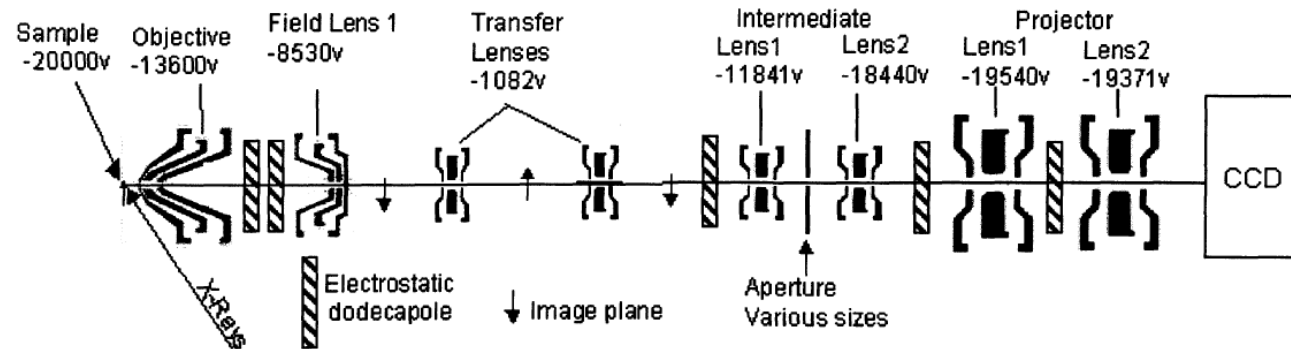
Sample
-20000v

Objective
-13600v

Field Lens 1
-8530v

Transfer Lenses
-1082v

Intermediate
Lens1
-11841v
Lens2
-18440v

Projector
Lens1
-19540v
Lens2
-19371v

CCD

X-Rays

Electrostatic dodecapole

Image plane

Aperture
Various sizes